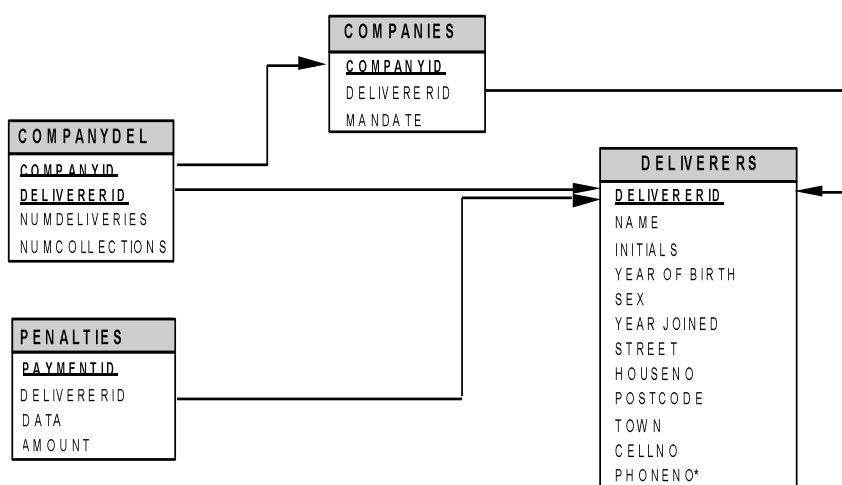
COMPANIES
COMPANYID
DELIVERERID
MANDATE

COMPANYDEL
COMPANYID
DELIVERERID
NUMDELIVERIES
NUMCOLLECTIONS

DELIVERERS
DELIVERERID
NAME
INITIALS
YEAR OF BIRTH
SEX
YEAR JOINED
STREET
HOUSENO
POSTCODE
TOWN
CELLNO
PHONENO*

PENALTIES
PAYMENTID
DELIVERERID
DATA
AMOUNT